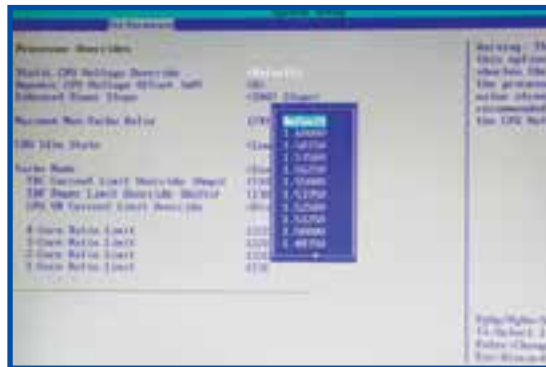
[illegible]

Processor Overrides

Static CPU Voltage Override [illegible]
Dynamic CPU Voltage Offset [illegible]
Enhanced Power Stage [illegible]

Maximum Non-Turbo Ratio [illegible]

CPU Idle State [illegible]

Turbo Mode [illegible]
TDC Current Limit Override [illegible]
TDP Power Limit Override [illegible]
CPU VR Current Limit Override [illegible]

4-Core Ratio Limit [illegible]
3-Core Ratio Limit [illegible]
2-Core Ratio Limit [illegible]
1-Core Ratio Limit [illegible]

Default
1.4000V
1.4250V
1.4500V
1.4750V
1.5000V
1.5250V
1.5500V
1.5750V
1.6000V
1.6250V

Warning: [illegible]
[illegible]
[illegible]
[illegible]
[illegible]
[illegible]
the CPU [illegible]

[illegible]
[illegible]
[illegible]
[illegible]